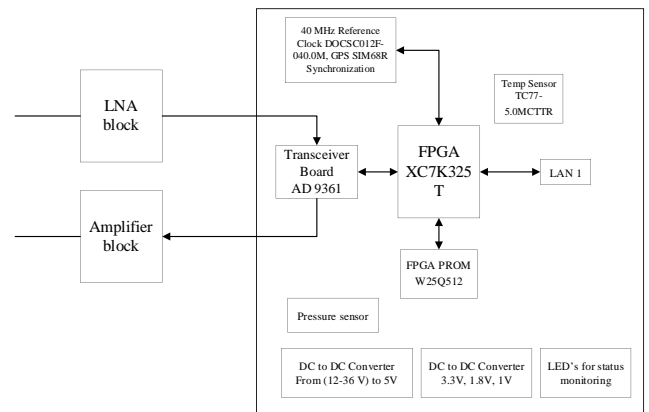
40 MHz Reference Clock DOCSC012F-040.0M, GPS SIM68R Synchronization

Temp Sensor TC77-5.0MCTTR

LNA block

Transceiver Board AD 9361

FPGA XC7K325 T

LAN 1

Amplifier block

FPGA PROM W25Q512

Pressure sensor

DC to DC Converter From (12-36 V) to 5V

DC to DC Converter 3.3V, 1.8V, 1V

LED's for status monitoring